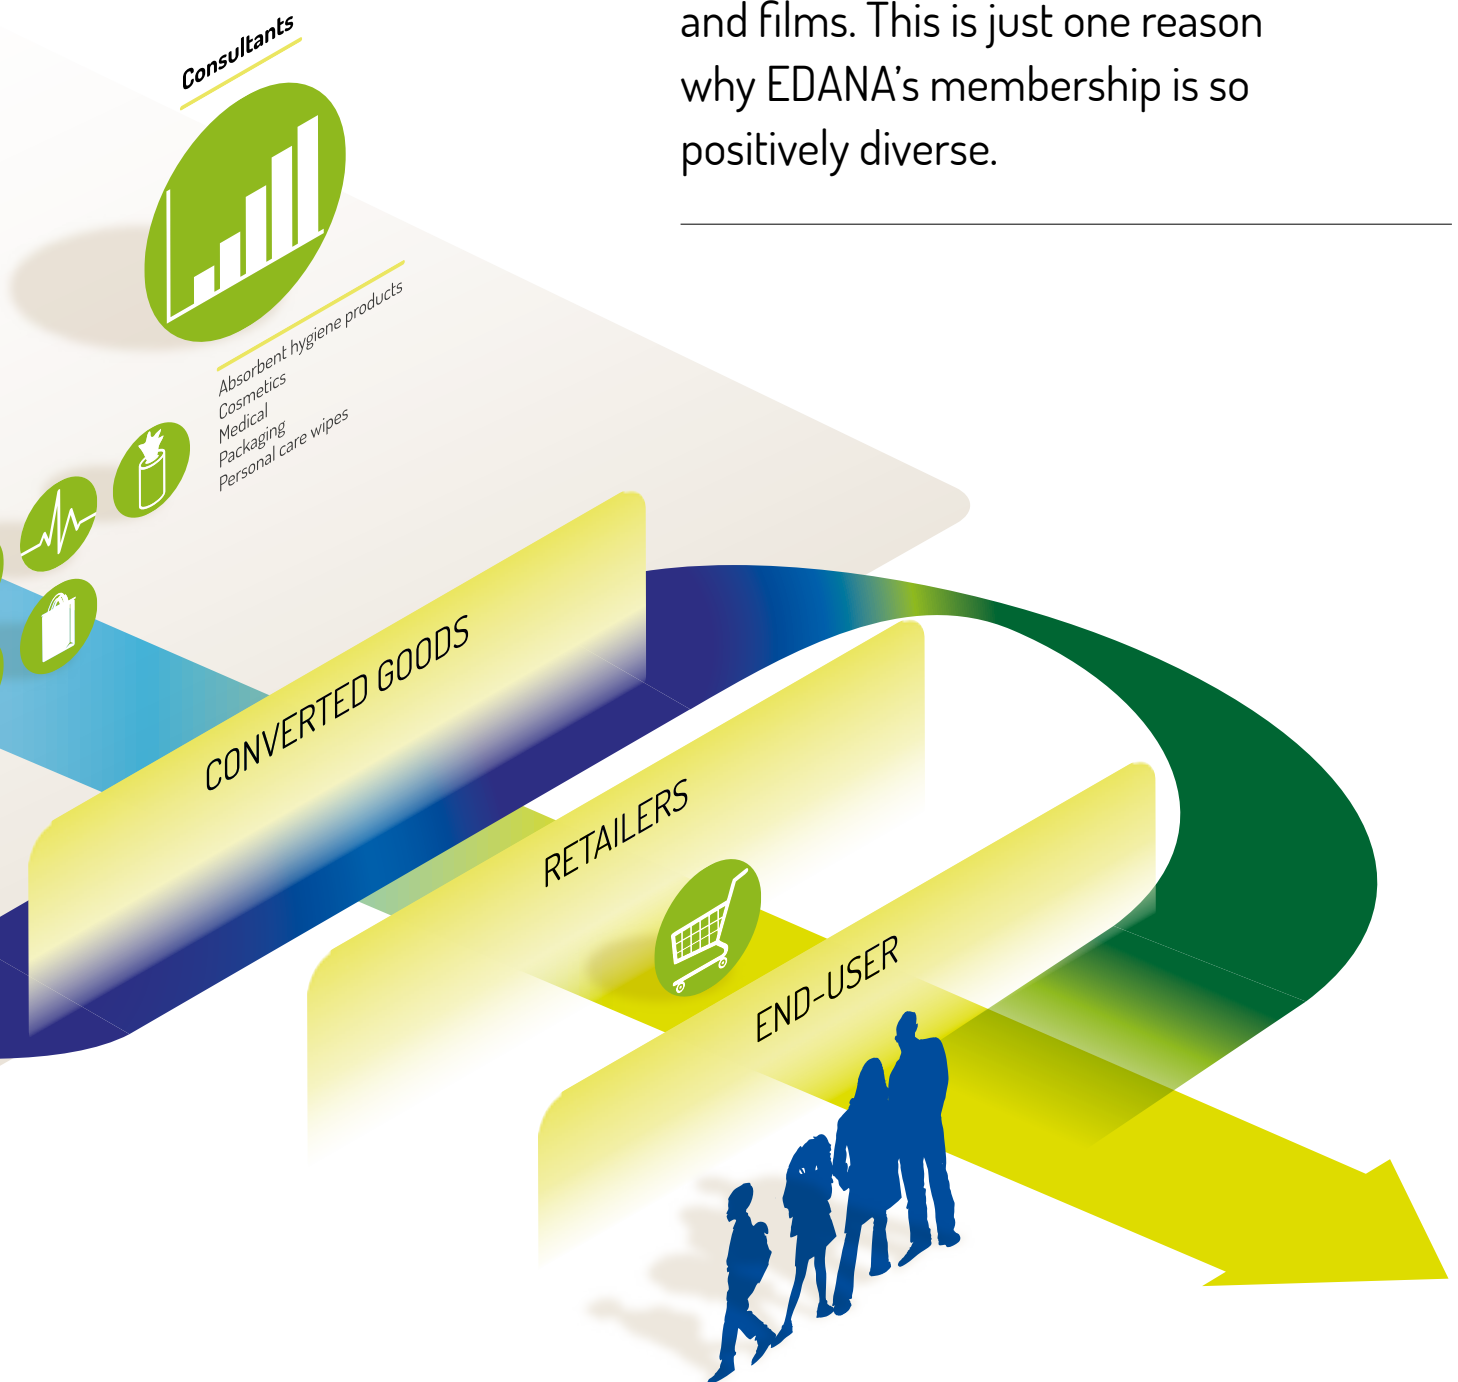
and films. This is just one reason why EDANA's membership is so positively diverse.

Consultants

Absorbent hygiene products
Cosmetics
Medical
Packaging
Personal care wipes

CONVERTED GOODS

RETAILERS

END-USER